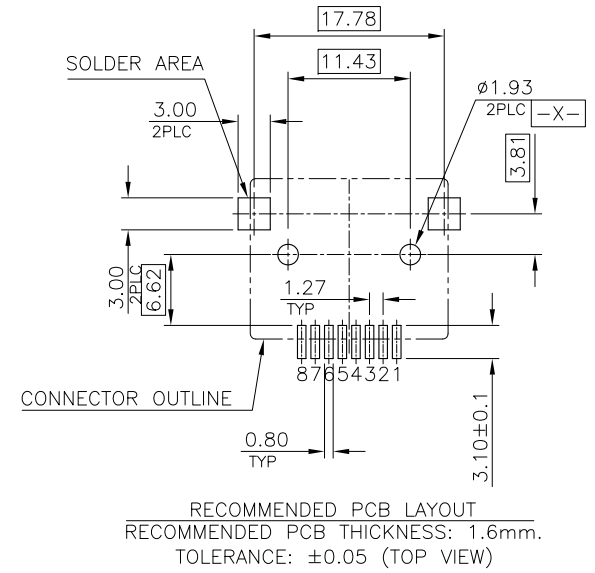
17.78

11.43

SOLDER AREA

3.00
2PLC

ø1.93
2PLC -X-

3.81

3.00
2PLC
6.62

1.27
TYP

87654321

CONNECTOR OUTLINE

0.80
TYP

3.10±0.1

RECOMMENDED PCB LAYOUT
RECOMMENDED PCB THICKNESS: 1.6mm.
TOLERANCE: ±0.05 (TOP VIEW)